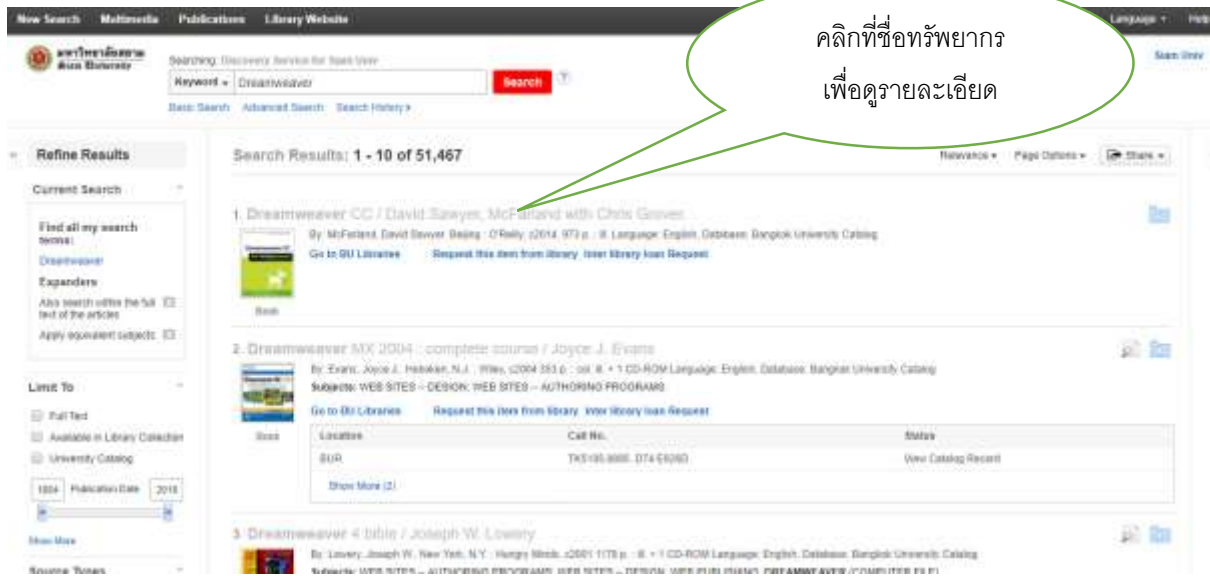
New Search Multimedia Publications Library Website

Language Help

มหาวิทยาลัยสยาม Siam University

Searching: Discovery Service for Siam Univ

Keyword Dreamweaver Search ?

Basic Search Advanced Search Search History

Siam Univ

คลิกที่ชื่อทรัพยากร
เพื่อดูรายละเอียด

Refine Results

Current Search

Find all my search terms:
Dreamweaver

Expanders

Also search within the full text of the articles

Apply equivalent subjects

Limit To

Full Text

Available in Library Collection

University Catalog

1804 Publication Date 2018

Show More

Source Types

Search Results: 1 - 10 of 51,467

Relevance Page Options Share

1. Dreamweaver CC / David Sawyer McFarland with Chris Grover.

By: McFarland, David Sawyer. Beijing : O'Reilly, c2014. 973 p. : ill. Language: English, Database: Bangkok University Catalog

Go to BU Libraries Request this item from library Inter library loan Request

Book

2. Dreamweaver MX 2004 : complete course / Joyce J. Evans

By: Evans, Joyce J.. Hoboken, N.J. : Wiley, c2004 553 p. : col. ill. + 1 CD-ROM Language: English, Database: Bangkok University Catalog

Subjects: WEB SITES -- DESIGN; WEB SITES -- AUTHORING PROGRAMS

Go to BU Libraries Request this item from library Inter library loan Request

Book

| Location | Call No. | Status |
|---|---|---|
| BUR | TK5105.8885 .D74 E926D | View Catalog Record |

Show More (2)

3. Dreamweaver 4 bible / Joseph W. Lowery

By: Lowery, Joseph W.. New York, N.Y. : Hungry Minds, c2001 1178 p. : ill. + 1 CD-ROM Language: English, Database: Bangkok University Catalog

Subjects: WEB SITES -- AUTHORING PROGRAMS; WEB SITES -- DESIGN; WEB PUBLISHING; DREAMWEAVER (COMPUTER FILE)